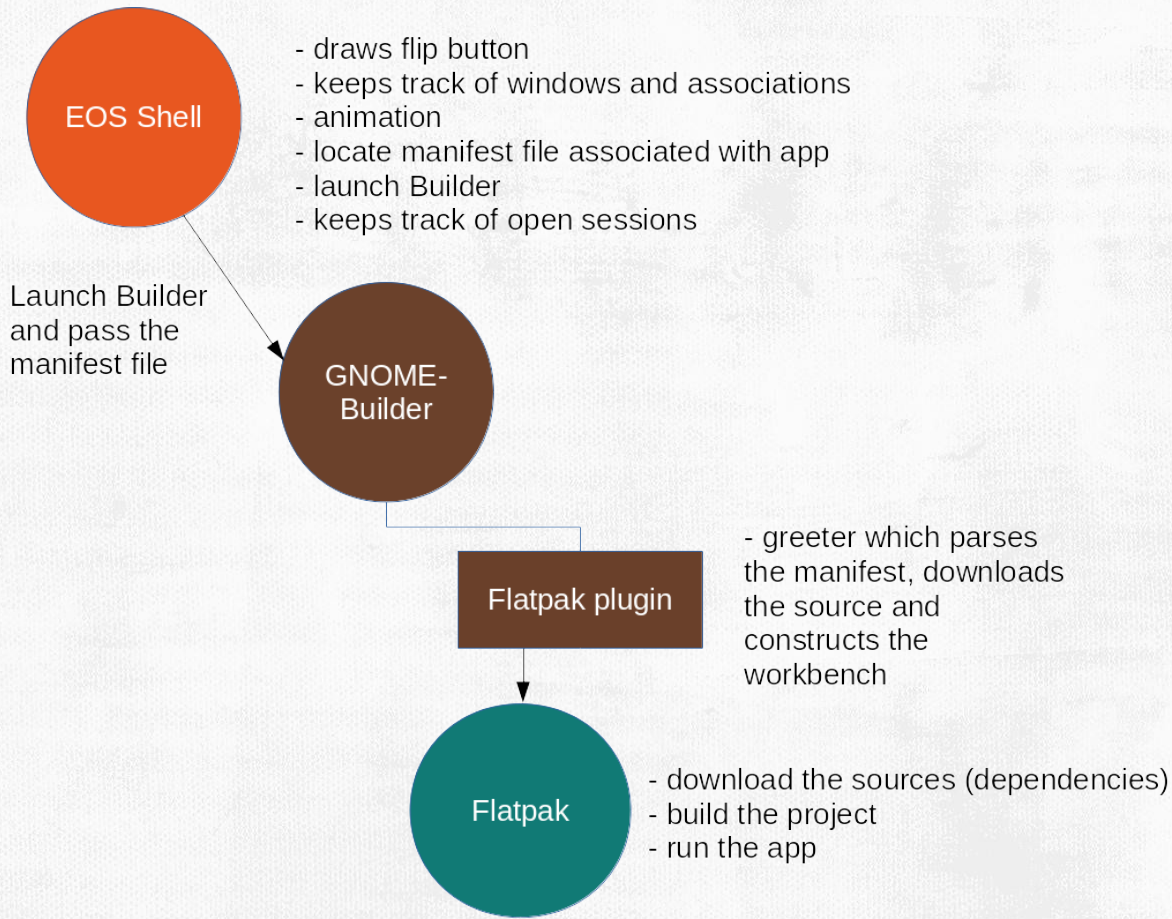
EOS Shell

- draws flip button
- keeps track of windows and associations
- animation
- locate manifest file associated with app
- launch Builder
- keeps track of open sessions

Launch Builder and pass the manifest file

GNOME-Builder

Flatpak plugin

- greeter which parses the manifest, downloads the source and constructs the workbench

Flatpak

- download the sources (dependencies)
- build the project
- run the app